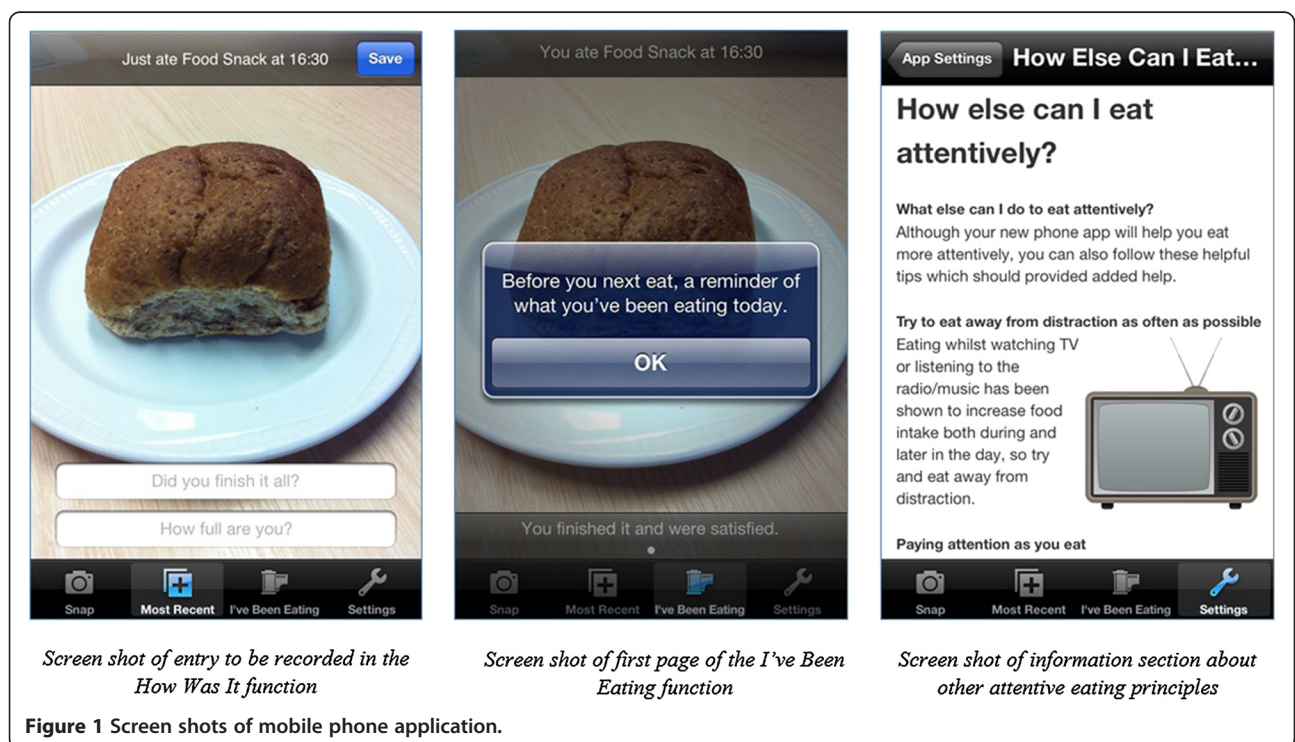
Just ate Food Snack at 16:30

Save

Did you finish it all?

How full are you?

Snap

Most Recent

I've Been Eating

Settings

Screen shot of entry to be recorded in the How Was It function

You ate Food Snack at 16:30

Before you next eat, a reminder of what you've been eating today.

OK

You finished it and were satisfied.

Snap

Most Recent

I've Been Eating

Settings

Screen shot of first page of the I've Been Eating function

App Settings

How Else Can I Eat...

How else can I eat attentively?

What else can I do to eat attentively?
Although your new phone app will help you eat more attentively, you can also follow these helpful tips which should provided added help.

Try to eat away from distraction as often as possible
Eating whilst watching TV or listening to the radio/music has been shown to increase food intake both during and later in the day, so try and eat away from distraction.

Paying attention as you eat

Snap

Most Recent

I've Been Eating

Settings

Screen shot of information section about other attentive eating principles

Figure 1 Screen shots of mobile phone application.